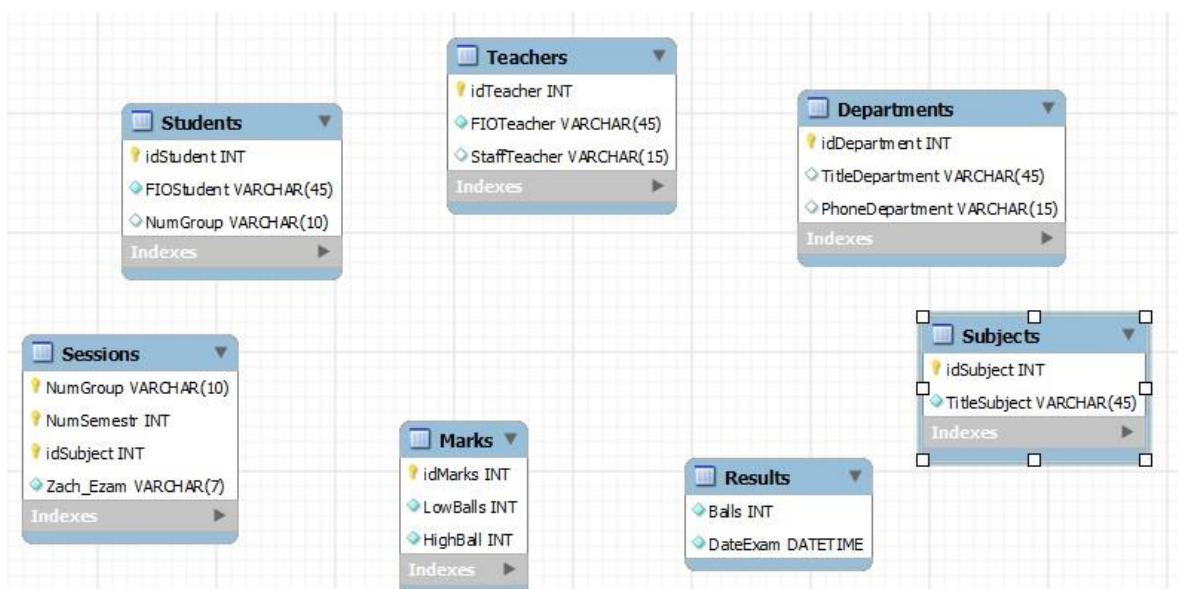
Teachers
idTeacher INT
FIOTeacher VARCHAR(45)
StaffTeacher VARCHAR(15)
Indexes

Students
idStudent INT
FIOStudent VARCHAR(45)
NumGroup VARCHAR(10)
Indexes

Departments
idDepartment INT
TitleDepartment VARCHAR(45)
PhoneDepartment VARCHAR(15)
Indexes

Subjects
idSubject INT
TitleSubject VARCHAR(45)
Indexes

Sessions
NumGroup VARCHAR(10)
NumSemestr INT
idSubject INT
Zach_Ezam VARCHAR(7)
Indexes

Marks
idMarks INT
LowBalls INT
HighBall INT
Indexes

Results
Balls INT
DateExam DATETIME